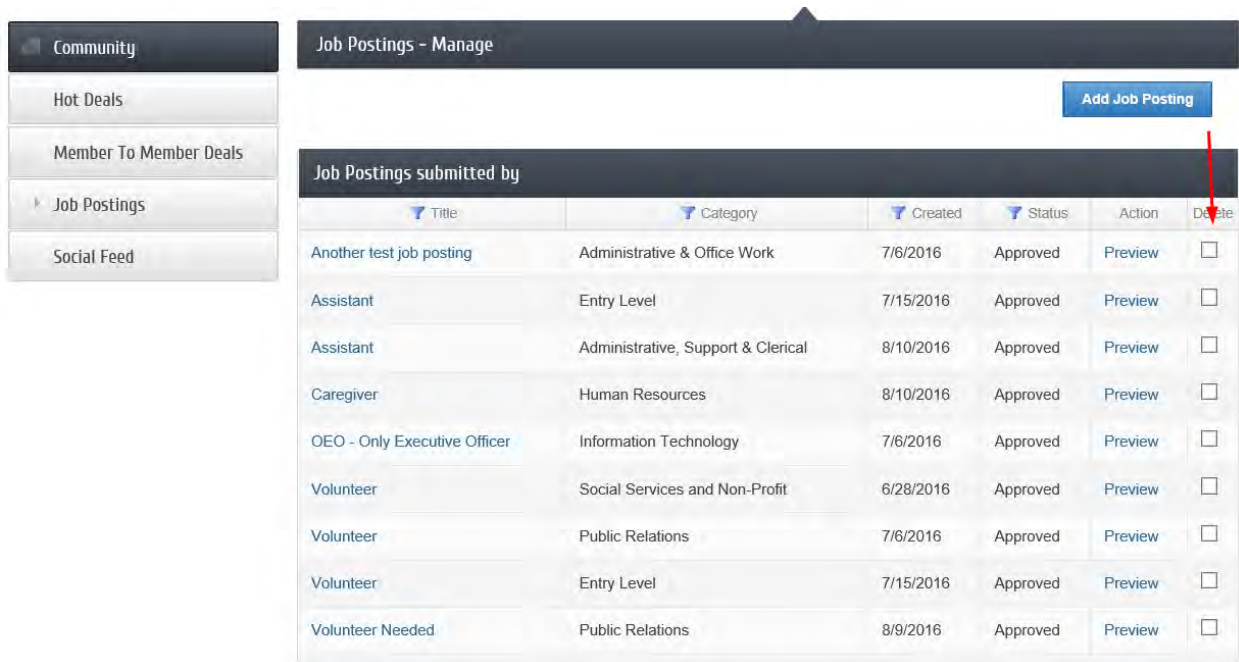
Community

Hot Deals

Member To Member Deals

Job Postings

Social Feed

Job Postings - Manage

Add Job Posting

Job Postings submitted by

| Title | Category | Created | Status | Action | Delete |
|---|---|---|---|---|---|
| Another test job posting | Administrative & Office Work | 7/6/2016 | Approved | Preview | ☐ |
| Assistant | Entry Level | 7/15/2016 | Approved | Preview | ☐ |
| Assistant | Administrative, Support & Clerical | 8/10/2016 | Approved | Preview | ☐ |
| Caregiver | Human Resources | 8/10/2016 | Approved | Preview | ☐ |
| OEO - Only Executive Officer | Information Technology | 7/6/2016 | Approved | Preview | ☐ |
| Volunteer | Social Services and Non-Profit | 6/28/2016 | Approved | Preview | ☐ |
| Volunteer | Public Relations | 7/6/2016 | Approved | Preview | ☐ |
| Volunteer | Entry Level | 7/15/2016 | Approved | Preview | ☐ |
| Volunteer Needed | Public Relations | 8/9/2016 | Approved | Preview | ☐ |